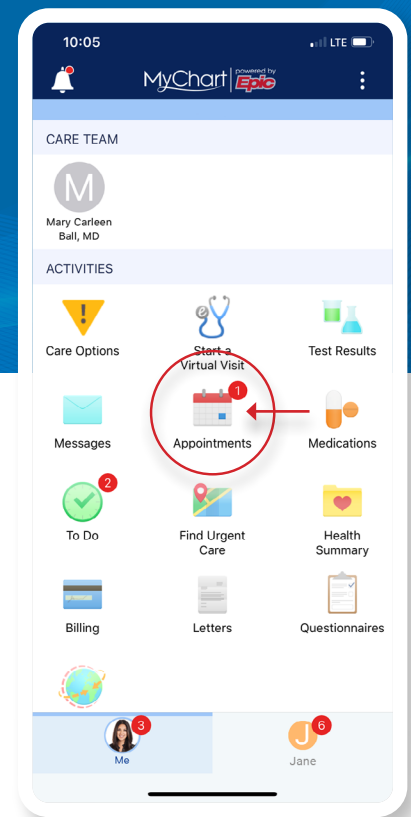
10:05

LTE

MyChart powered by Epic

CARE TEAM

M

Mary Carleen Ball, MD

ACTIVITIES

Care Options

Start a Virtual Visit

Test Results

Messages

1

Appointments

Medications

2

To Do

Find Urgent Care

Health Summary

Billing

Letters

Questionnaires

3

Me

J

6

Jane